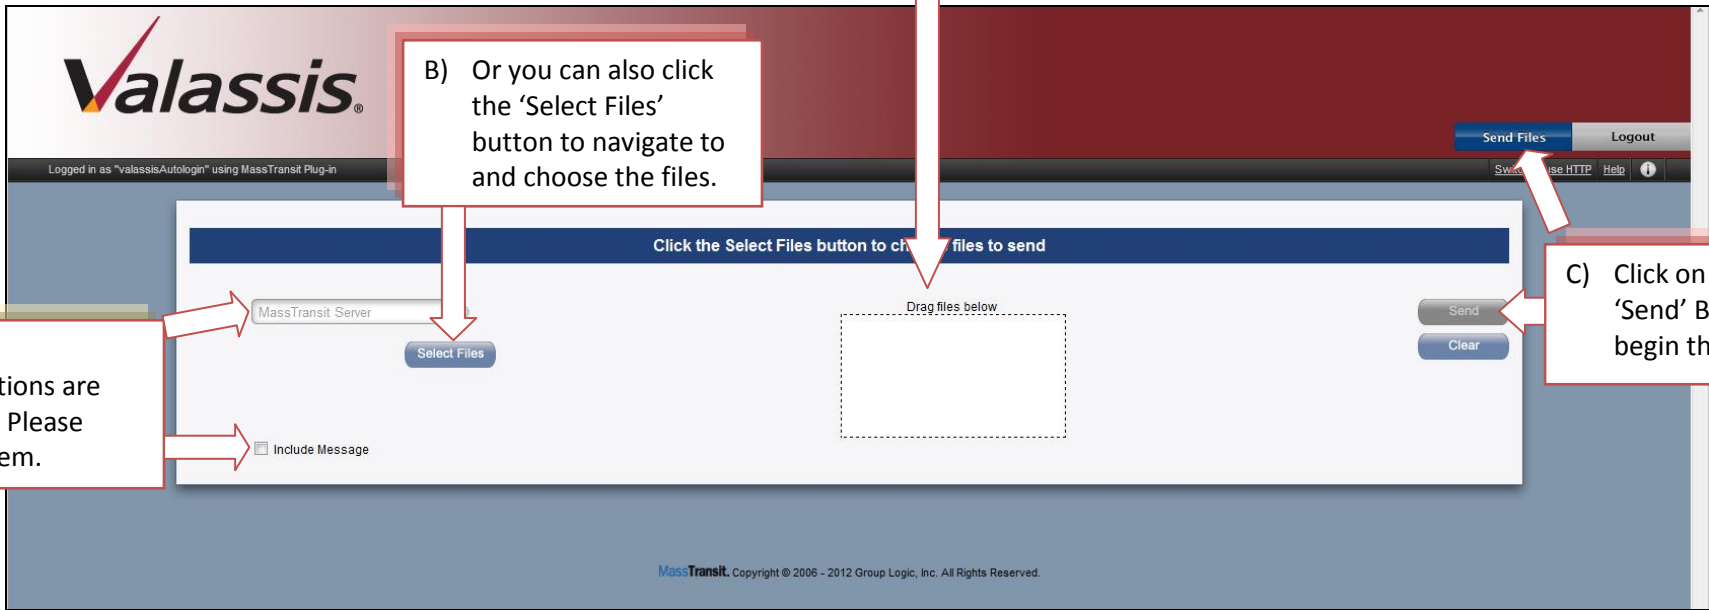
Valassis.

B) Or you can also click the 'Select Files' button to navigate to and choose the files.

Send Files
Logout

Logged in as "valassisAutologin" using MassTransit Plug-in

Swi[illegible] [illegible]se HTTP Help

Click the Select Files button to ch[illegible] files to send

C) Click on 'Send' B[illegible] begin th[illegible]

MassTransit Server

Select Files

Drag files below

Send
Clear

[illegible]tions are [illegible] Please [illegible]em.

Include Message

MassTransit. Copyright © 2006 - 2012 Group Logic, Inc. All Rights Reserved.